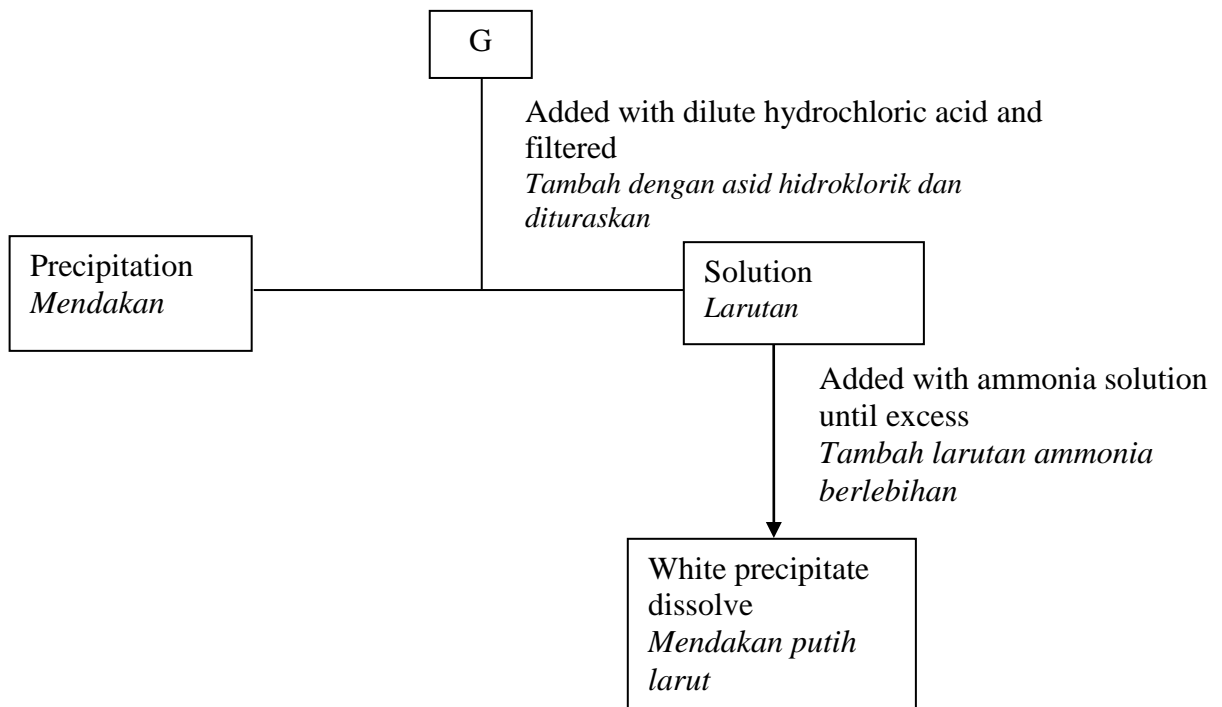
G

Added with dilute hydrochloric acid and filtered
*Tambah dengan asid hidroklorik dan dituraskan*

Precipitation
*Mendakan*

Solution
*Larutan*

Added with ammonia solution until excess
*Tambah larutan ammonia berlebihan*

White precipitate dissolve
*Mendakan putih larut*